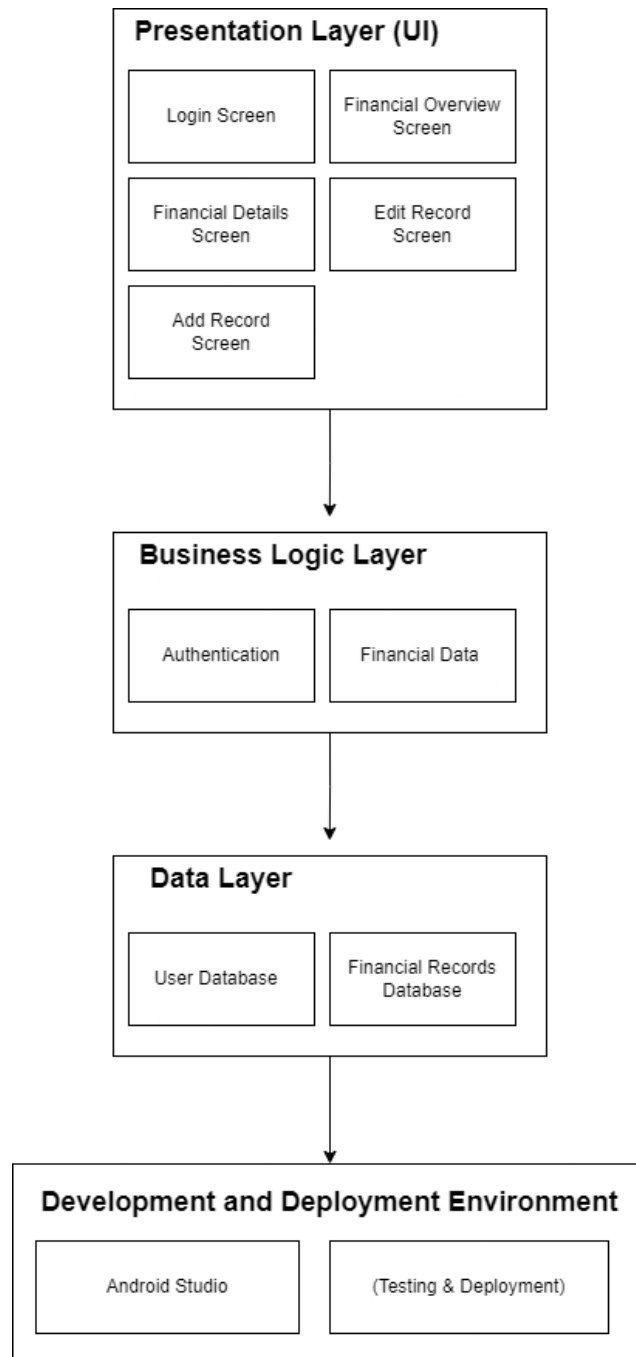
Presentation Layer (UI)

Login Screen

Financial Overview Screen

Financial Details Screen

Edit Record Screen

Add Record Screen

Business Logic Layer

Authentication

Financial Data

Data Layer

User Database

Financial Records Database

Development and Deployment Environment

Android Studio

(Testing & Deployment)